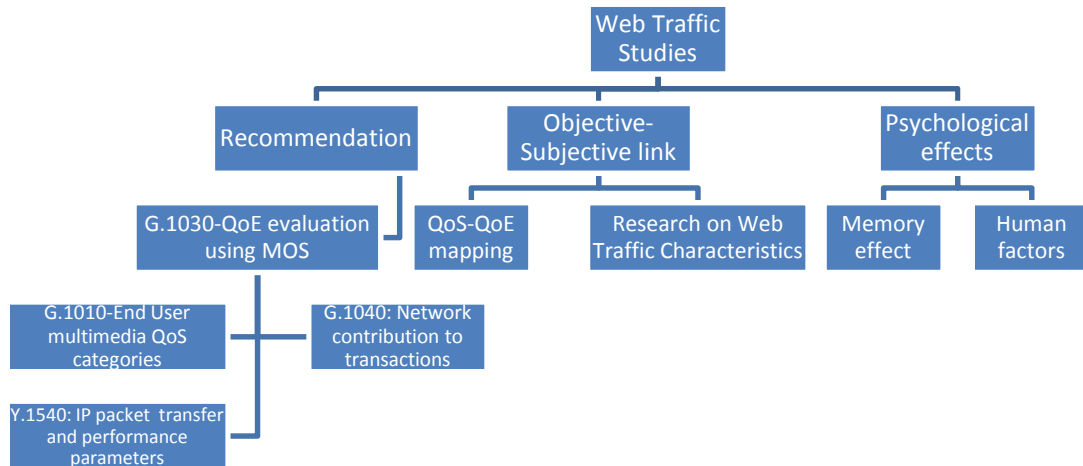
Web Traffic Studies

Recommendation

Objective-Subjective link

Psychological effects

G.1030-QoE evaluation using MOS

QoS-QoE mapping

Research on Web Traffic Characteristics

Memory effect

Human factors

G.1010-End User multimedia QoS categories

G.1040: Network contribution to transactions

Y.1540: IP packet transfer and performance parameters